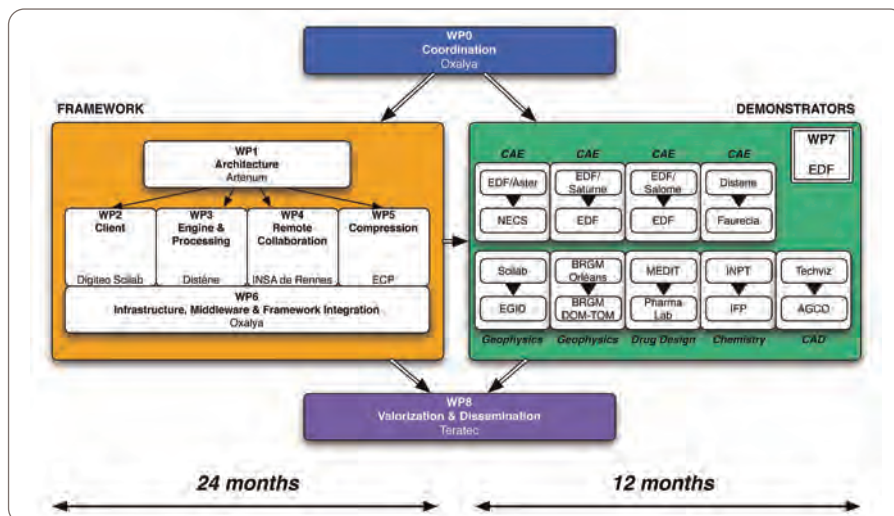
WP0
Coordination
Oxalya

FRAMEWORK

WP1
Architecture
Artenum

WP2
Client
Digiteo Scilab

WP3
Engine & Processing
Distène

WP4
Remote Collaboration
INSA de Rennes

WP5
Compression
ECP

WP6
Infrastructure, Middleware & Framework Integration
Oxalya

DEMONSTRATORS

WP7
EDF

CAE
EDF/Aster
NECS

CAE
EDF/Saturne
EDF

CAE
EDF/Salome
EDF

CAE
Distene
Faurecia

Scilab
EGID
Geophysics

BRGM Orléans
BRGM DOM-TOM
Geophysics

MEDIT
Pharma Lab
Drug Design

INPT
IFP
Chemistry

Techviz
AGCO
CAD

WP8
Valorization & Dissemination
Teratec

24 months

12 months